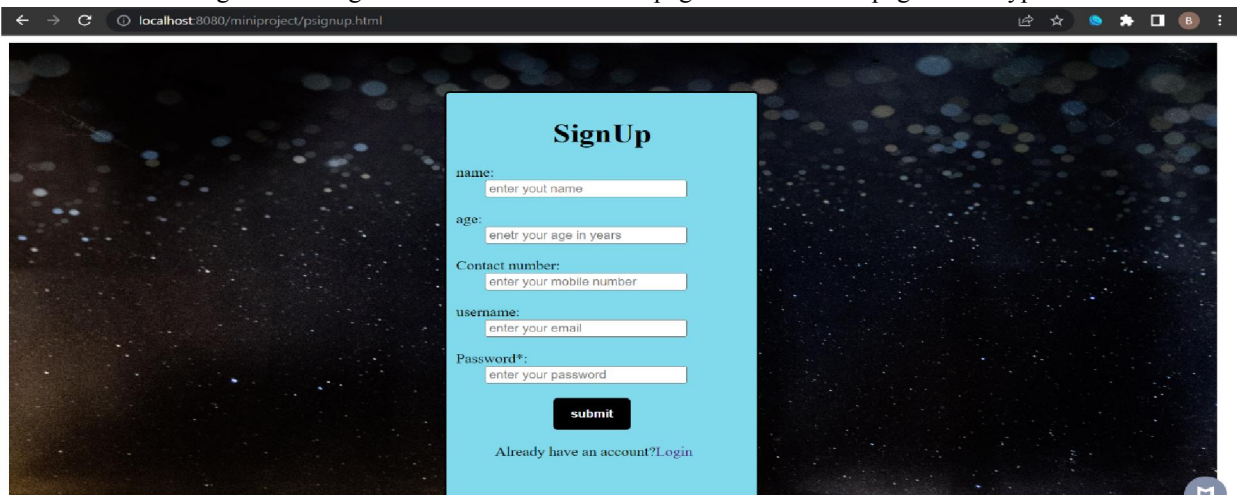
localhost:8080/miniproject/psignup.html

B

SignUp

name:
enter yout name

age:
enetr your age in years

Contact number:
enter your mobile number

username:
enter your email

Password*:
enter your password

submit

Already have an account?Login